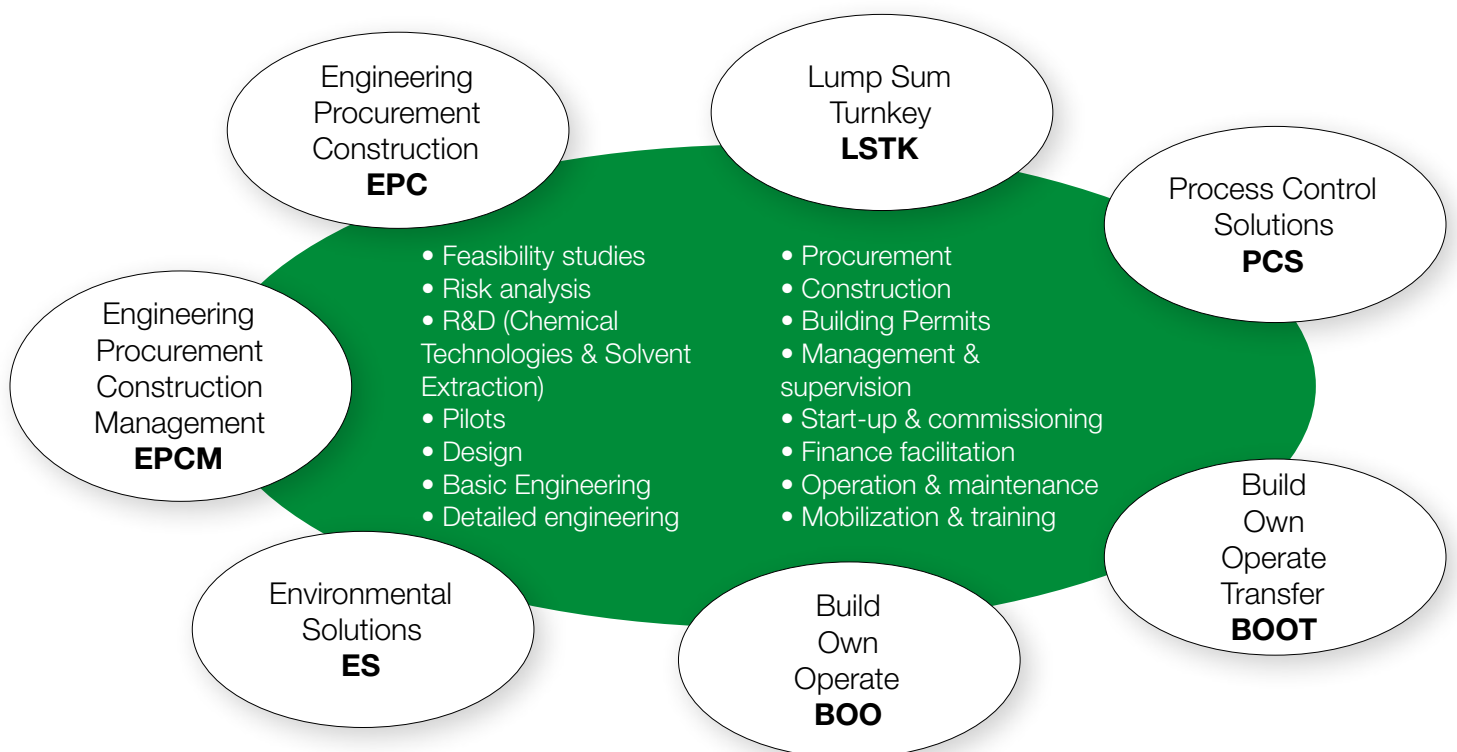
Engineering Procurement Construction
**EPC**

Lump Sum Turnkey
**LSTK**

Process Control Solutions
**PCS**

Engineering Procurement Construction Management
**EPCM**

• Feasibility studies
• Risk analysis
• R&D (Chemical Technologies & Solvent Extraction)
• Pilots
• Design
• Basic Engineering
• Detailed engineering

• Procurement
• Construction
• Building Permits
• Management & supervision
• Start-up & commissioning
• Finance facilitation
• Operation & maintenance
• Mobilization & training

Build Own Operate Transfer
**BOOT**

Environmental Solutions
**ES**

Build Own Operate
**BOO**